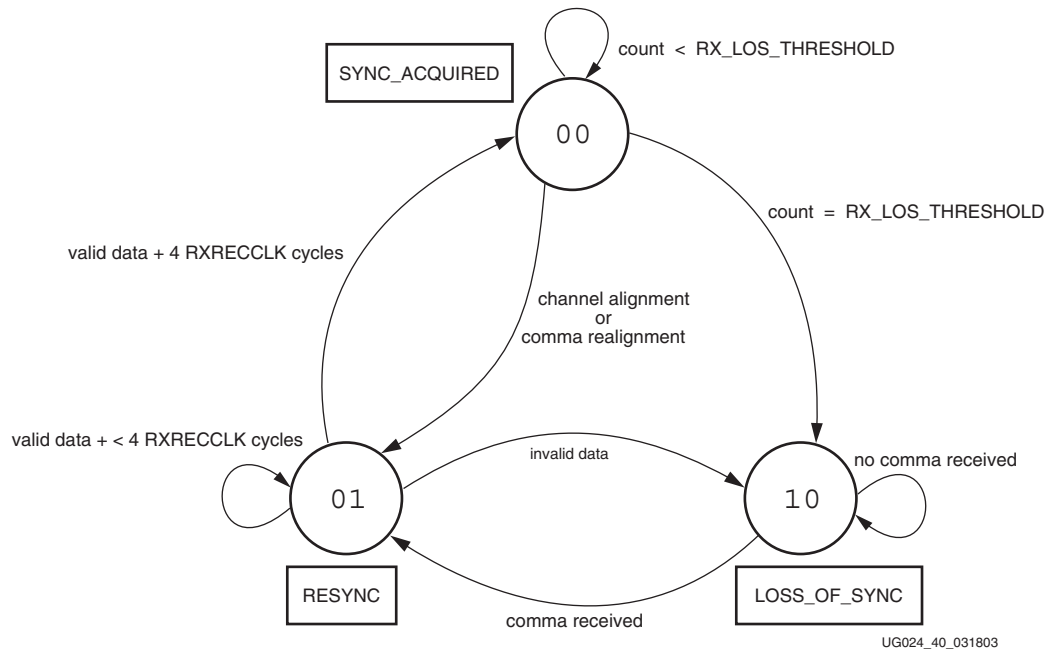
count < RX_LOS_THRESHOLD

SYNC_ACQUIRED

00

count = RX_LOS_THRESHOLD

valid data + 4 RXRECCLK cycles

channel alignment
or
comma realignment

valid data + < 4 RXRECCLK cycles

invalid data

no comma received

01

10

RESYNC

LOSS_OF_SYNC

comma received

UG024_40_031803